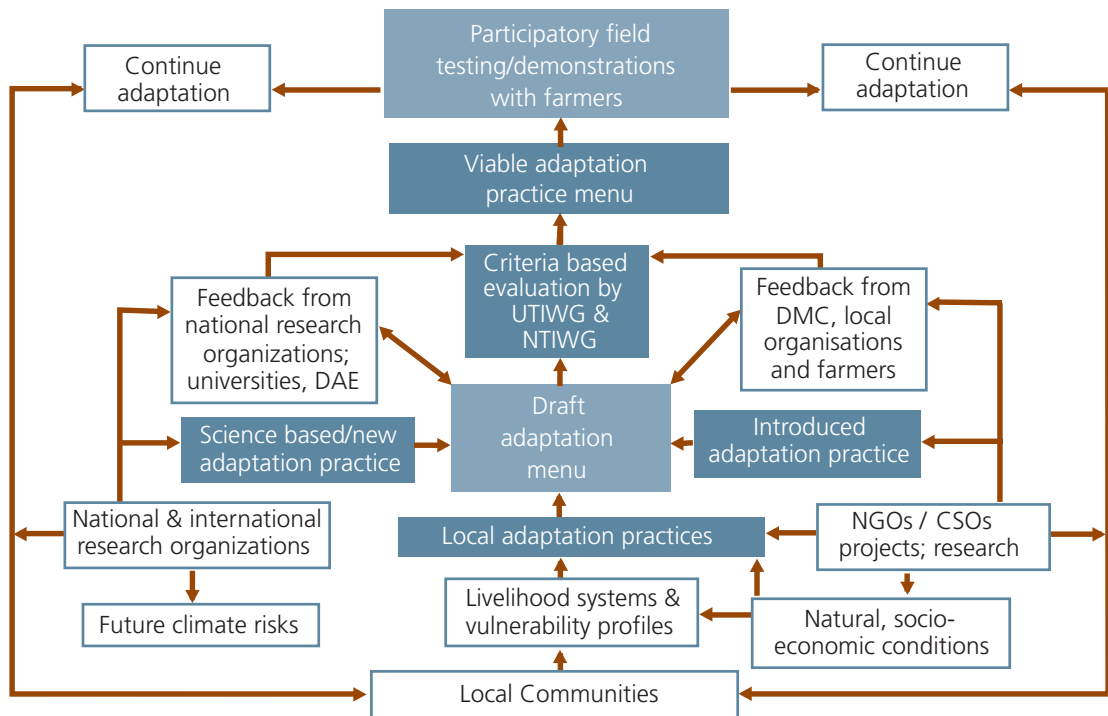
Participatory field testing/demonstrations with farmers

Continue adaptation

Continue adaptation

Viable adaptation practice menu

Criteria based evaluation by UTIWG & NTIWG

Feedback from national research organizations; universities, DAE

Feedback from DMC, local organisations and farmers

Draft adaptation menu

Science based/new adaptation practice

Introduced adaptation practice

National & international research organizations

Local adaptation practices

NGOs / CSOs projects; research

Livelihood systems & vulnerability profiles

Natural, socio-economic conditions

Future climate risks

Local Communities